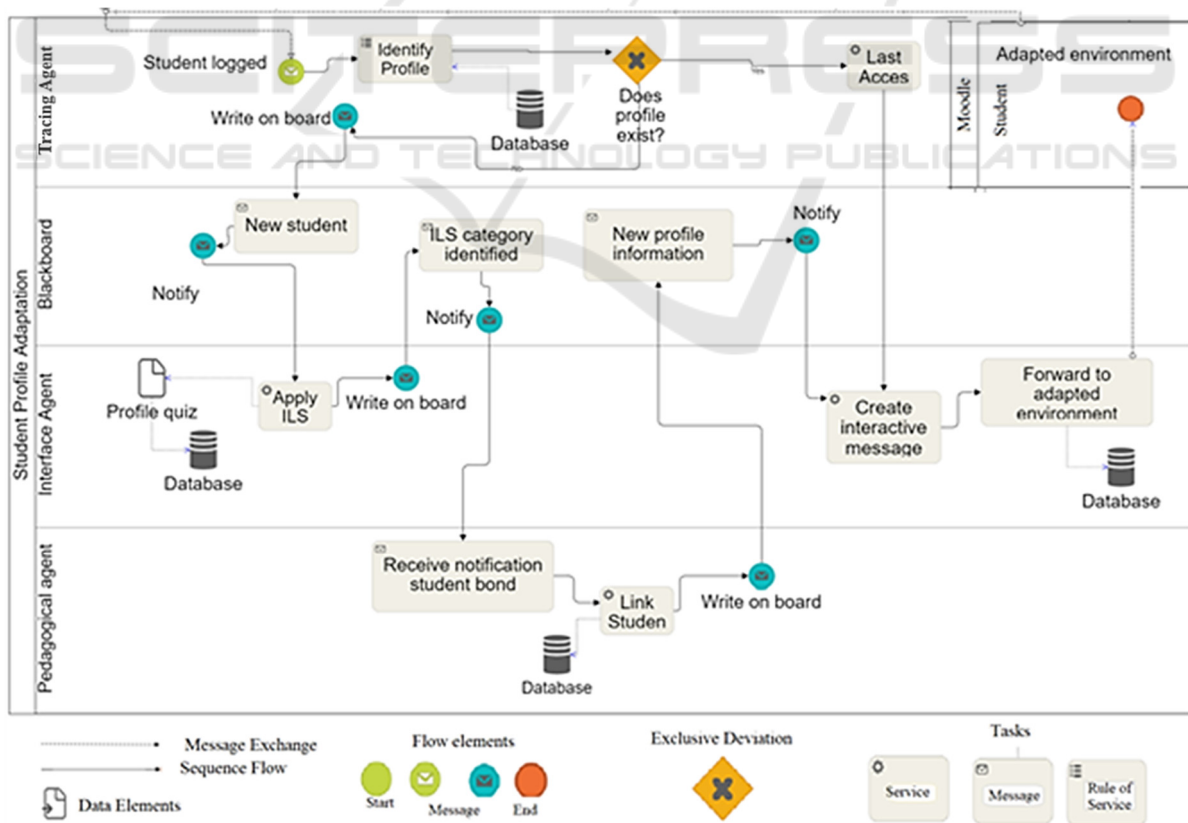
SCITEPRESS
SCIENCE AND TECHNOLOGY PUBLICATIONS

Student Profile Adaptation

Tracing Agent

Student logged

Identify Profile

Database

Does profile exist?

Yes

Last Acces

Write on board

No

Moodle

Student

Adapted environment

Blackboard

New student

Notify

ILS category identified

Notify

New profile information

Notify

Interface Agent

Profile quiz

Database

Apply ILS

Write on board

Create interactive message

Forward to adapted environment

Database

Pedagogical agent

Receive notification student bond

Link Studen

Write on board

Database

Message Exchange

Sequence Flow

Data Elements

Flow elements

Start

Message

End

Exclusive Deviation

Tasks

Service

Message

Rule of Service